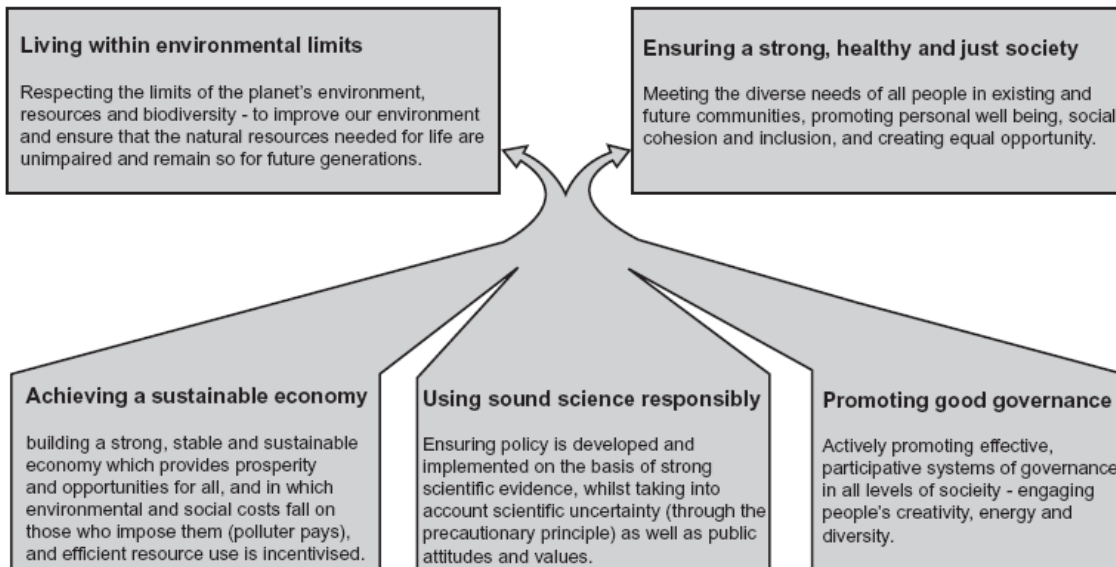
Living within environmental limits

Respecting the limits of the planet's environment, resources and biodiversity - to improve our environment and ensure that the natural resources needed for life are unimpaired and remain so for future generations.

Ensuring a strong, healthy and just society

Meeting the diverse needs of all people in existing and future communities, promoting personal well being, social cohesion and inclusion, and creating equal opportunity.

Achieving a sustainable economy

building a strong, stable and sustainable economy which provides prosperity and opportunities for all, and in which environmental and social costs fall on those who impose them (polluter pays), and efficient resource use is incentivised.

Using sound science responsibly

Ensuring policy is developed and implemented on the basis of strong scientific evidence, whilst taking into account scientific uncertainty (through the precautionary principle) as well as public attitudes and values.

Promoting good governance

Actively promoting effective, participative systems of governance in all levels of socieity - engaging people's creativity, energy and diversity.